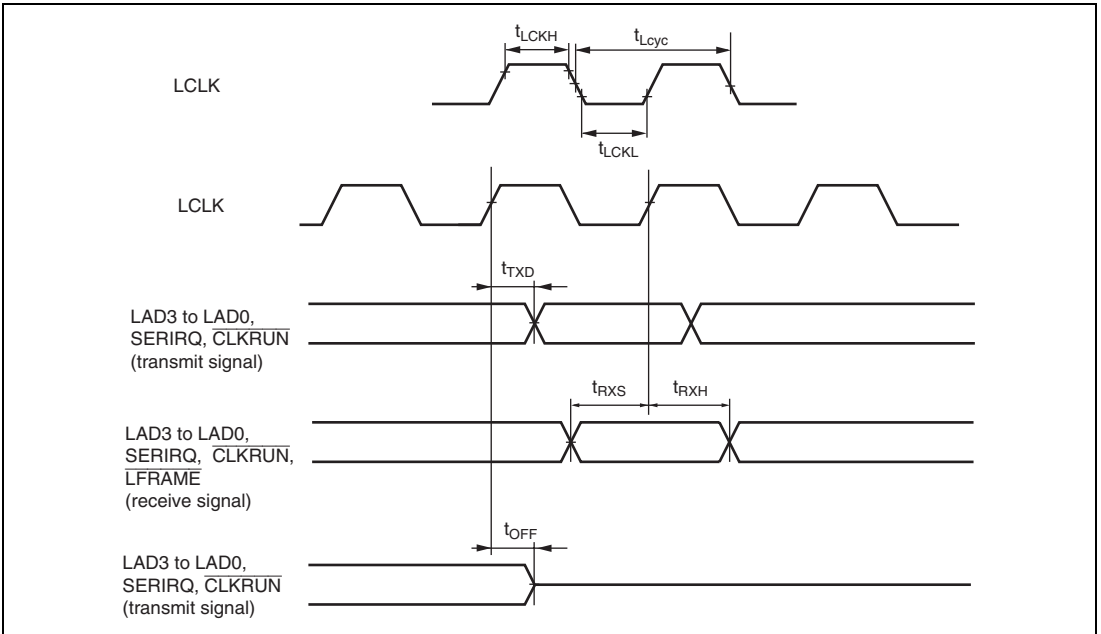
$t_{LCKH}$

$t_{Lcyc}$

LCLK

$t_{LCKL}$

LCLK

$t_{TXD}$

LAD3 to LAD0, SERIRQ, $\overline{CLKRUN}$ (transmit signal)

$t_{RXS}$

$t_{RXH}$

LAD3 to LAD0, SERIRQ, $\overline{CLKRUN}$, $\overline{LFRAME}$ (receive signal)

$t_{OFF}$

LAD3 to LAD0, SERIRQ, $\overline{CLKRUN}$ (transmit signal)